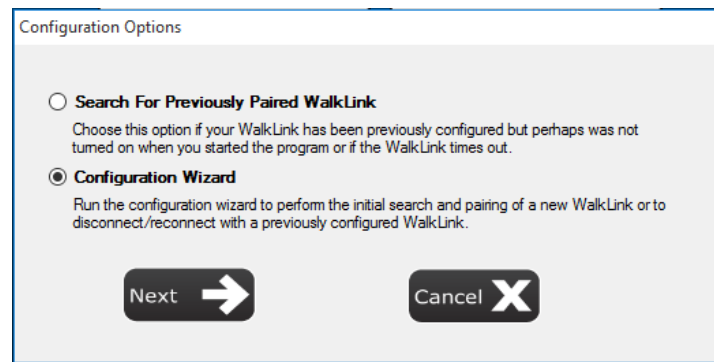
Configuration Options

Search For Previously Paired WalkLink

Choose this option if your WalkLink has been previously configured but perhaps was not turned on when you started the program or if the WalkLink times out.

Configuration Wizard

Run the configuration wizard to perform the initial search and pairing of a new WalkLink or to disconnect/reconnect with a previously configured WalkLink.

Next

Cancel